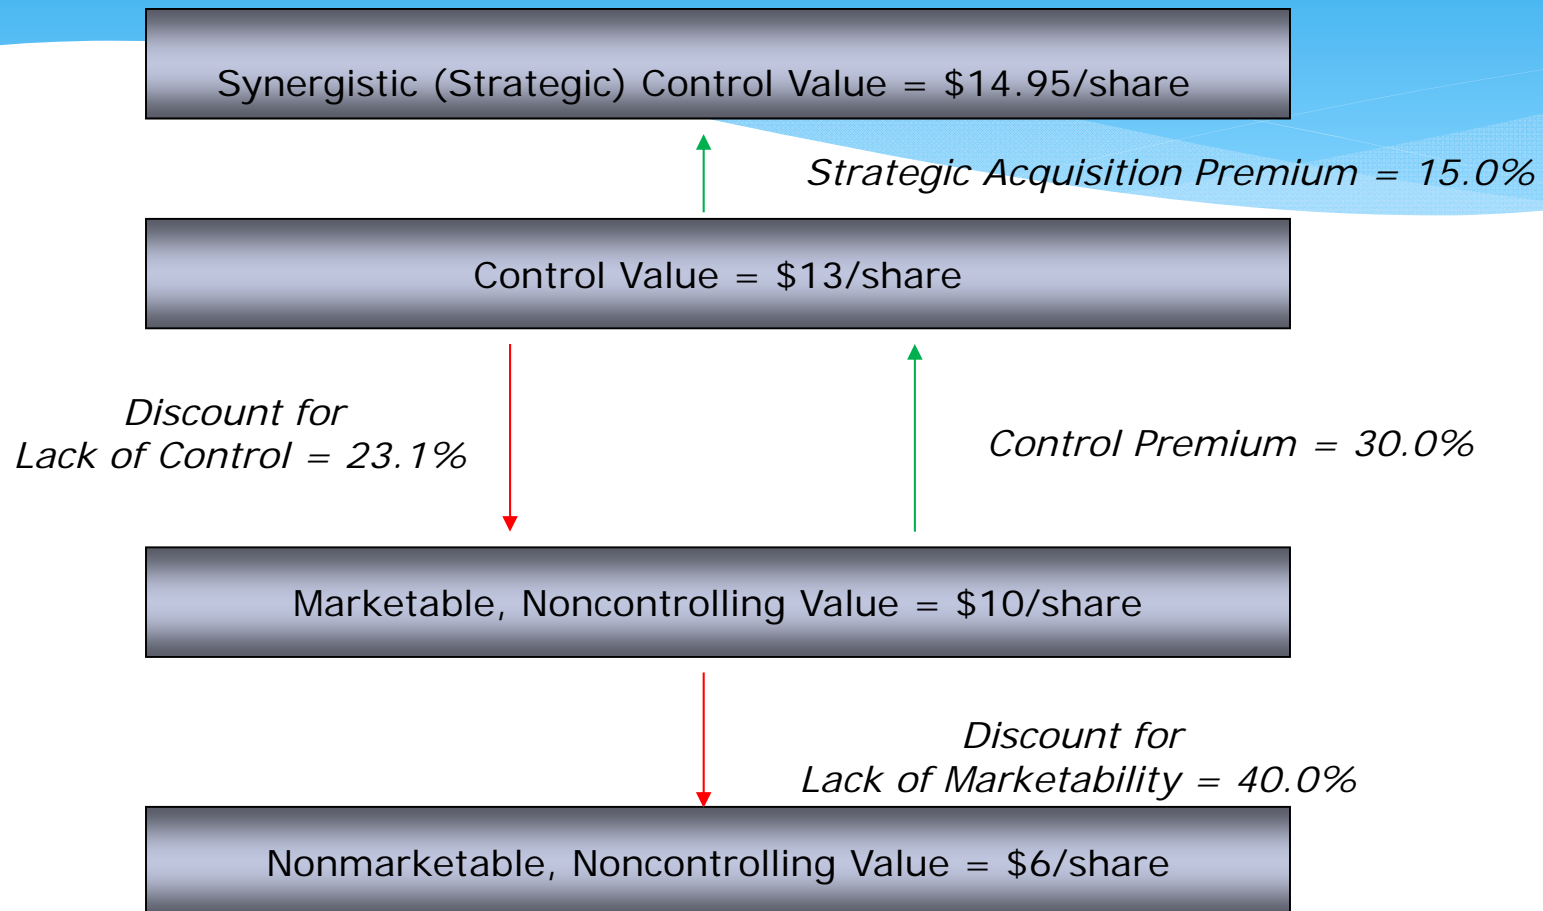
Synergistic (Strategic) Control Value = \$14.95/share

Strategic Acquisition Premium = 15.0%

Control Value = \$13/share

Discount for Lack of Control = 23.1%

Control Premium = 30.0%

Marketable, Noncontrolling Value = \$10/share

Discount for Lack of Marketability = 40.0%

Nonmarketable, Noncontrolling Value = \$6/share